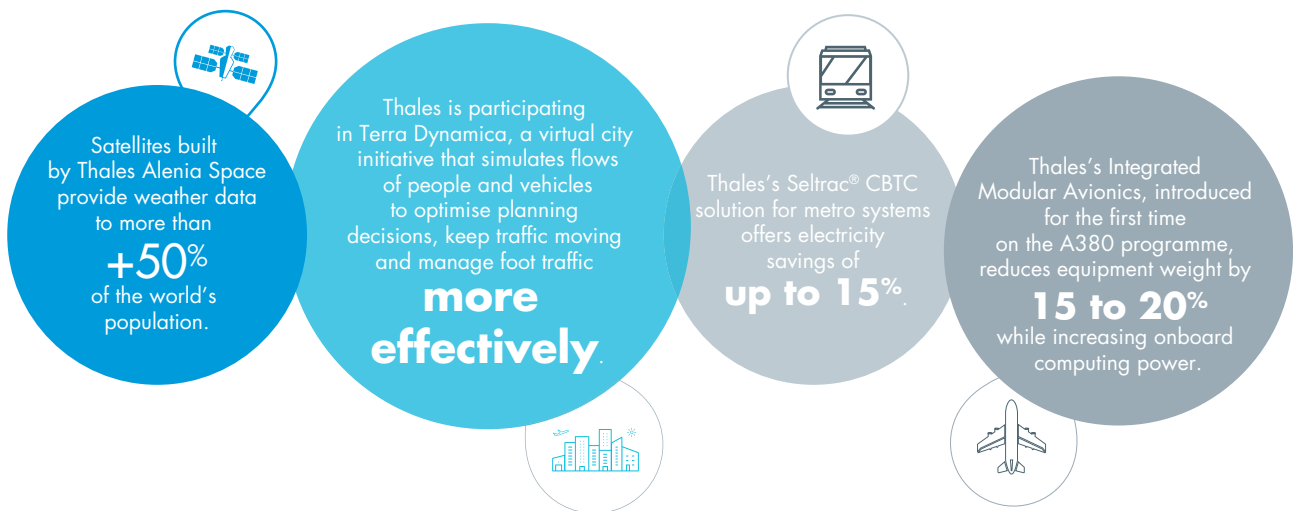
Satellites built by Thales Alenia Space provide weather data to more than
+50%
of the world's population.

Thales is participating in Terra Dynamica, a virtual city initiative that simulates flows of people and vehicles to optimise planning decisions, keep traffic moving and manage foot traffic
more effectively.

Thales's Seltrac® CBTC solution for metro systems offers electricity savings of
up to 15%.

Thales's Integrated Modular Avionics, introduced for the first time on the A380 programme, reduces equipment weight by
15 to 20%
while increasing onboard computing power.